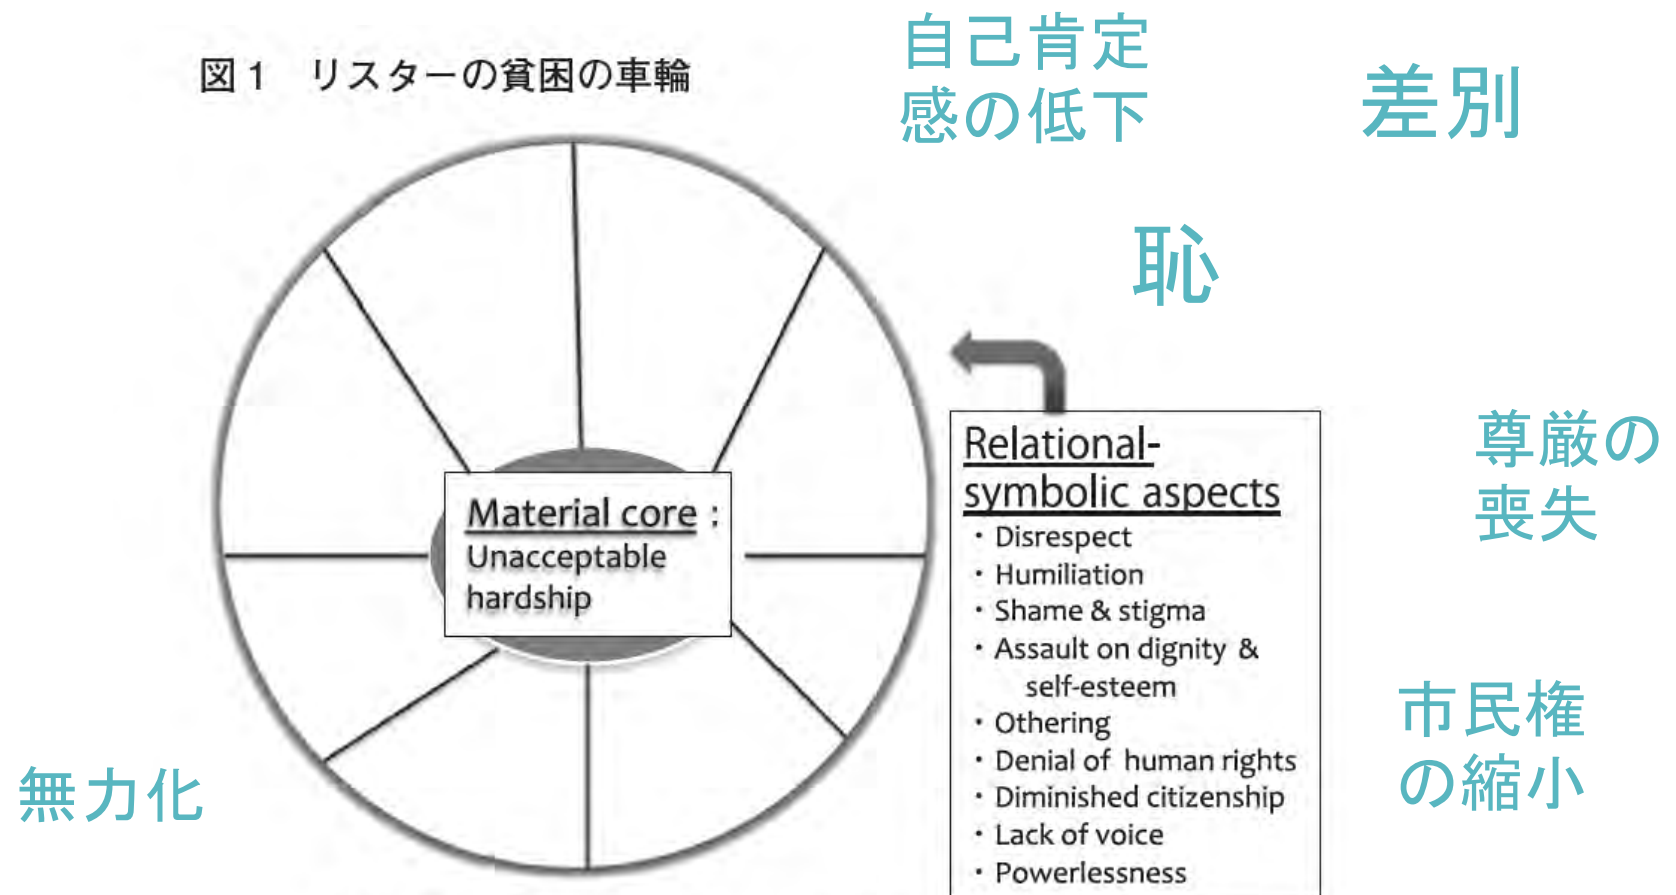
図１　リスターの貧困の車輪

自己肯定感の低下

差別

恥

尊厳の喪失

市民権の縮小

無力化

Material core：Unacceptable hardship

Relational-symbolic aspects
・Disrespect
・Humiliation
・Shame & stigma
・Assault on dignity & self-esteem
・Othering
・Denial of human rights
・Diminished citizenship
・Lack of voice
・Powerlessness